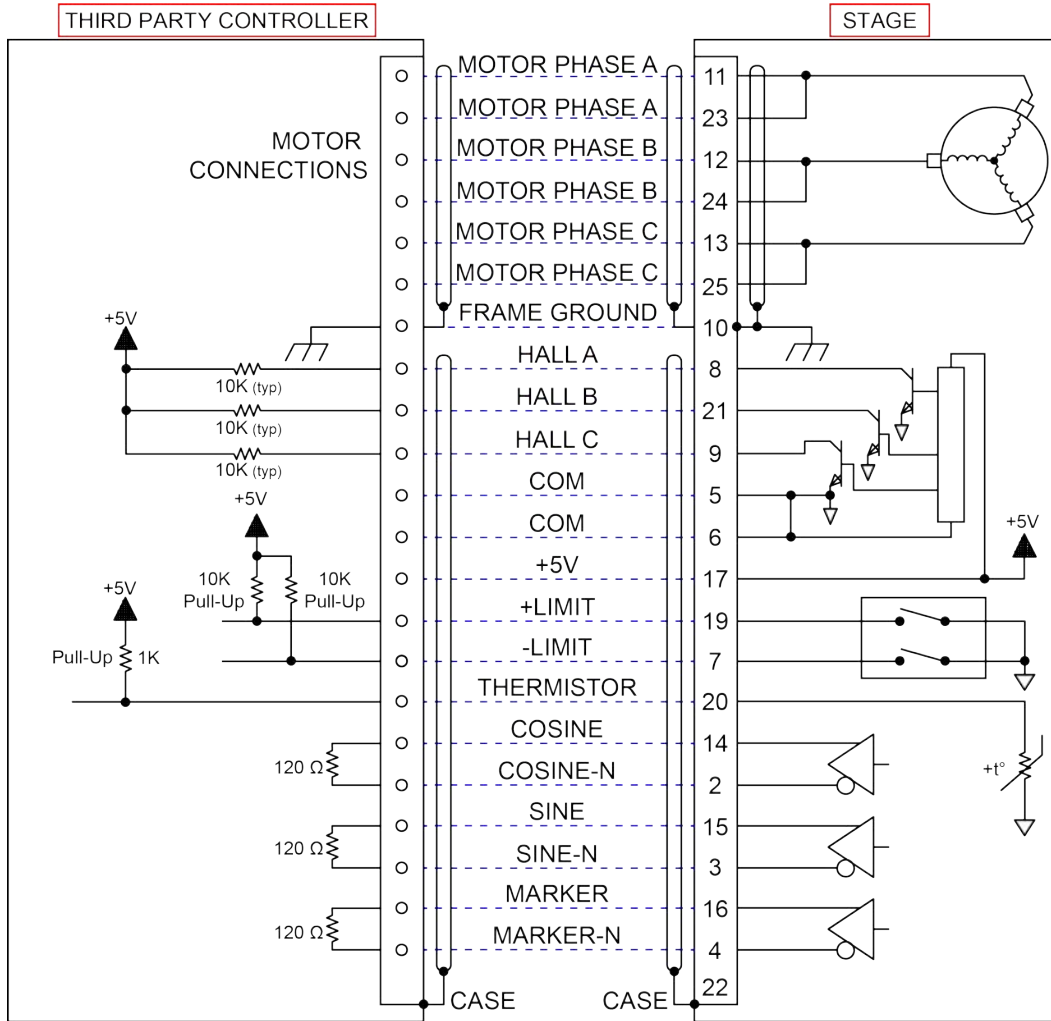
THIRD PARTY CONTROLLER

STAGE

MOTOR CONNECTIONS

MOTOR PHASE A 11
MOTOR PHASE A 23
MOTOR PHASE B 12
MOTOR PHASE B 24
MOTOR PHASE C 13
MOTOR PHASE C 25
FRAME GROUND 10
HALL A 8
HALL B 21
HALL C 9
COM 5
COM 6
+5V 17
+LIMIT 19
-LIMIT 7
THERMISTOR 20
COSINE 14
COSINE-N 2
SINE 15
SINE-N 3
MARKER 16
MARKER-N 4
22
CASE
CASE

+5V
10K (typ)
10K (typ)
10K (typ)
+5V
10K Pull-Up
10K Pull-Up
+5V
Pull-Up 1K
120 Ω
120 Ω
120 Ω
+5V
+t°